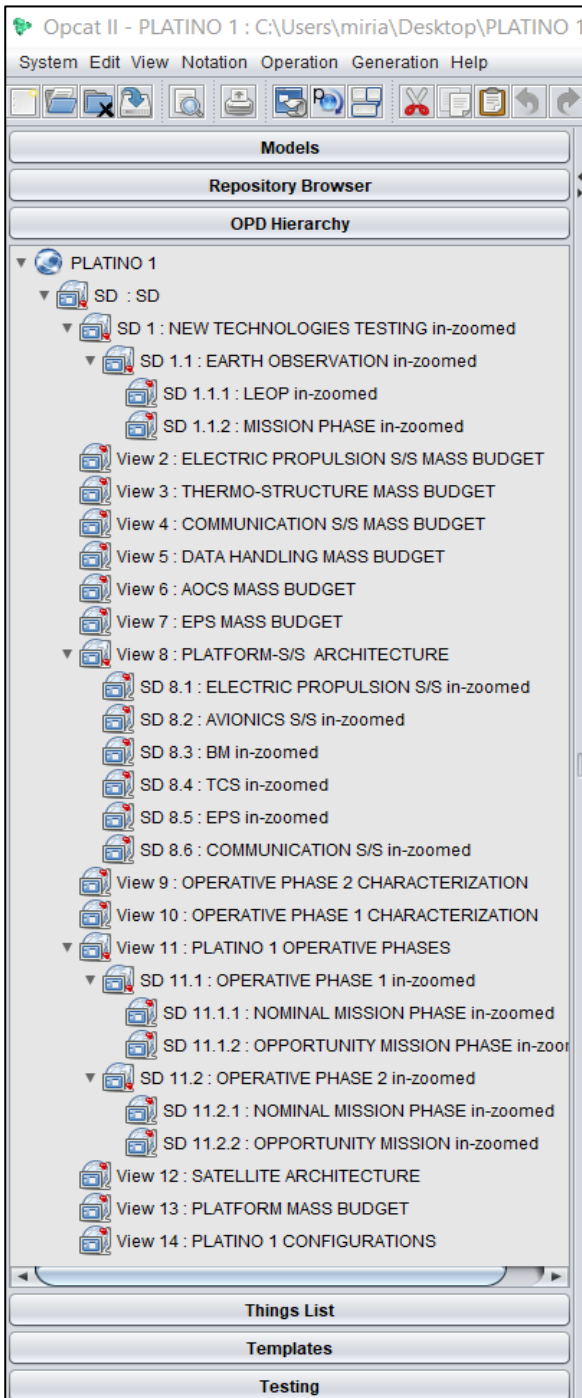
Opcat II - PLATINO 1 : C:\Users\miria\Desktop\PLATINO 1

System Edit View Notation Operation Generation Help

Models

Repository Browser

OPD Hierarchy

PLATINO 1
SD : SD
SD 1 : NEW TECHNOLOGIES TESTING in-zoomed
SD 1.1 : EARTH OBSERVATION in-zoomed
SD 1.1.1 : LEOP in-zoomed
SD 1.1.2 : MISSION PHASE in-zoomed
View 2 : ELECTRIC PROPULSION S/S MASS BUDGET
View 3 : THERMO-STRUCTURE MASS BUDGET
View 4 : COMMUNICATION S/S MASS BUDGET
View 5 : DATA HANDLING MASS BUDGET
View 6 : AOCS MASS BUDGET
View 7 : EPS MASS BUDGET
View 8 : PLATFORM-S/S ARCHITECTURE
SD 8.1 : ELECTRIC PROPULSION S/S in-zoomed
SD 8.2 : AVIONICS S/S in-zoomed
SD 8.3 : BM in-zoomed
SD 8.4 : TCS in-zoomed
SD 8.5 : EPS in-zoomed
SD 8.6 : COMMUNICATION S/S in-zoomed
View 9 : OPERATIVE PHASE 2 CHARACTERIZATION
View 10 : OPERATIVE PHASE 1 CHARACTERIZATION
View 11 : PLATINO 1 OPERATIVE PHASES
SD 11.1 : OPERATIVE PHASE 1 in-zoomed
SD 11.1.1 : NOMINAL MISSION PHASE in-zoomed
SD 11.1.2 : OPPORTUNITY MISSION PHASE in-zoor
SD 11.2 : OPERATIVE PHASE 2 in-zoomed
SD 11.2.1 : NOMINAL MISSION PHASE in-zoomed
SD 11.2.2 : OPPORTUNITY MISSION in-zoomed
View 12 : SATELLITE ARCHITECTURE
View 13 : PLATFORM MASS BUDGET
View 14 : PLATINO 1 CONFIGURATIONS

Things List

Templates

Testing